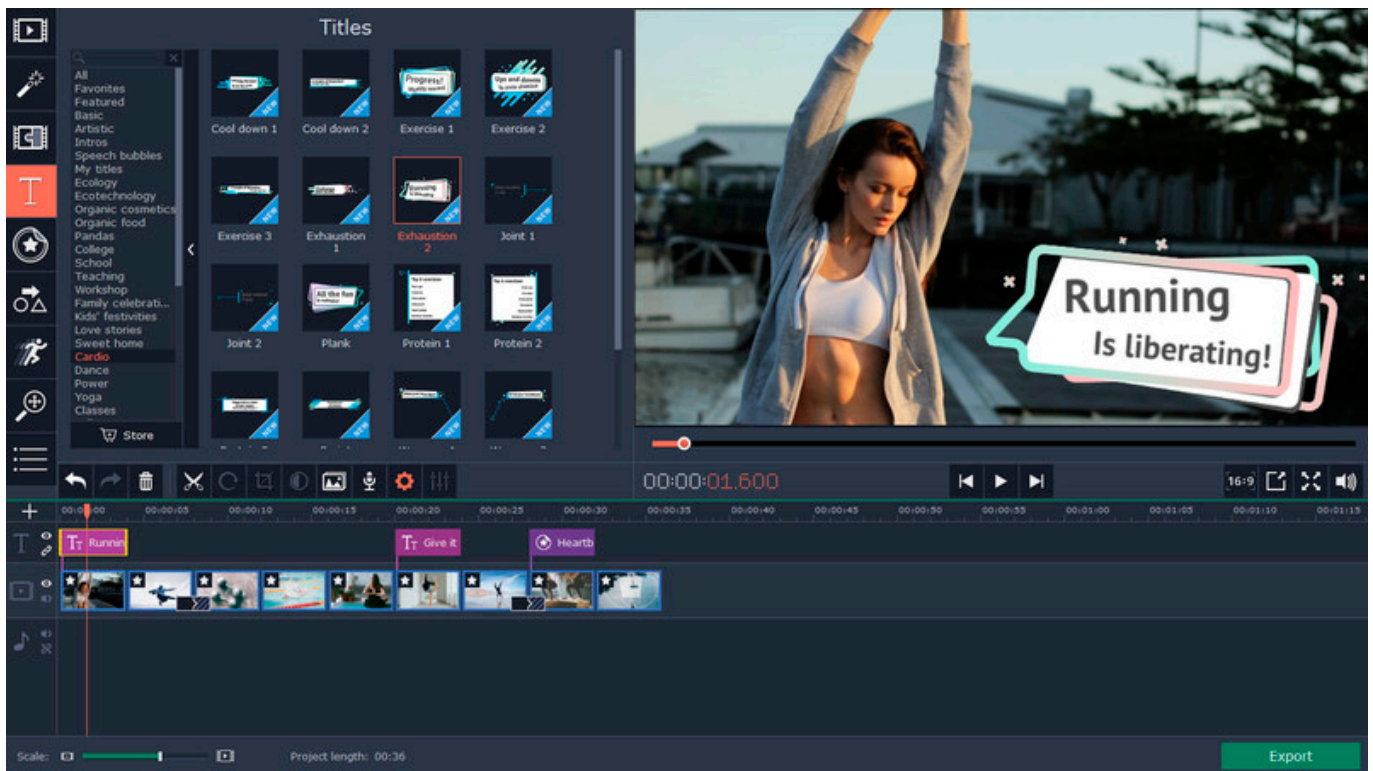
Titles

All
Favorites
Featured
Basic
Artistic
Intros
Speech bubbles
My titles
Ecology
Ecotechnology
Organic cosmetics
Organic food
Pandas
College
School
Teaching
Workshop
Family celebrati...
Kids' festivities
Love stories
Sweet home
Cardio
Dance
Power
Yoga
Classes

Store

Cool down 1
Cool down 2
Exercise 1
Exercise 2
Exercise 3
Exhaustion 1
Exhaustion 2
Joint 1
Joint 2
Plank
Protein 1
Protein 2

Running
Is liberating!

00:00:01.600

16:9

00:00:00 00:00:05 00:00:10 00:00:15 00:00:20 00:00:25 00:00:30 00:00:35 00:00:40 00:00:45 00:00:50 00:00:55 00:01:00 00:01:05 00:01:10 00:01:15

Runnin
Give it
Heartb

Scale:
Project length: 00:36
Export